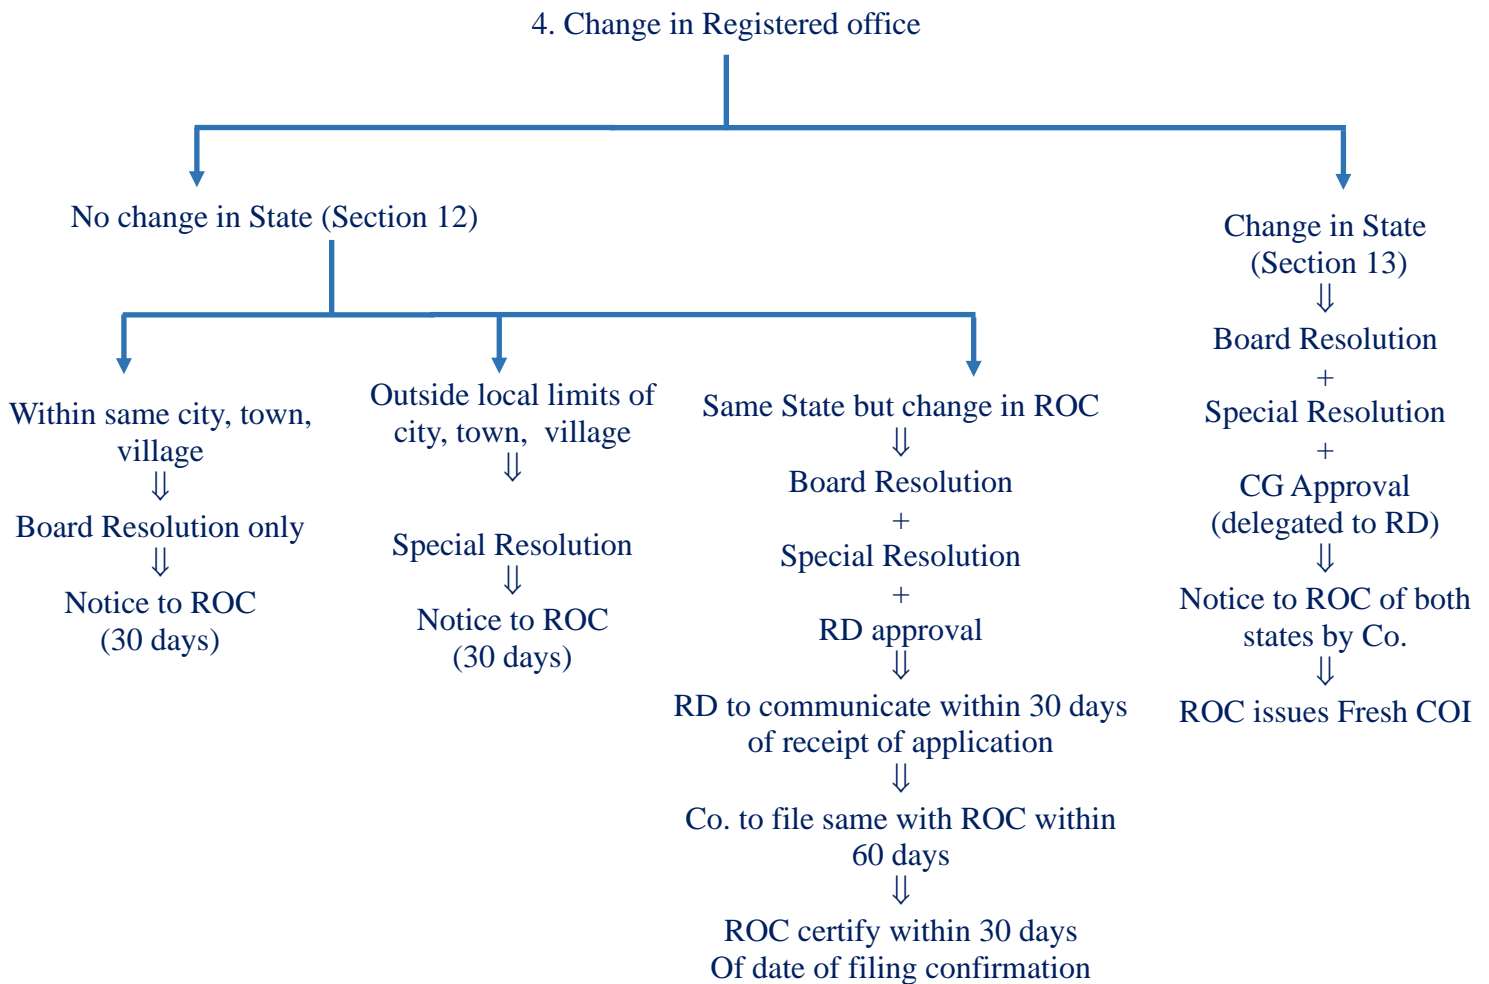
4. Change in Registered office

No change in State (Section 12)

Within same city, town, village
⇓
Board Resolution only
⇓
Notice to ROC
(30 days)

Outside local limits of city, town, village
⇓
Special Resolution
⇓
Notice to ROC
(30 days)

Same State but change in ROC
⇓
Board Resolution
+
Special Resolution
+
RD approval
⇓
RD to communicate within 30 days of receipt of application
⇓
Co. to file same with ROC within 60 days
⇓
ROC certify within 30 days
Of date of filing confirmation

Change in State
(Section 13)
⇓
Board Resolution
+
Special Resolution
+
CG Approval
(delegated to RD)
⇓
Notice to ROC of both states by Co.
⇓
ROC issues Fresh COI